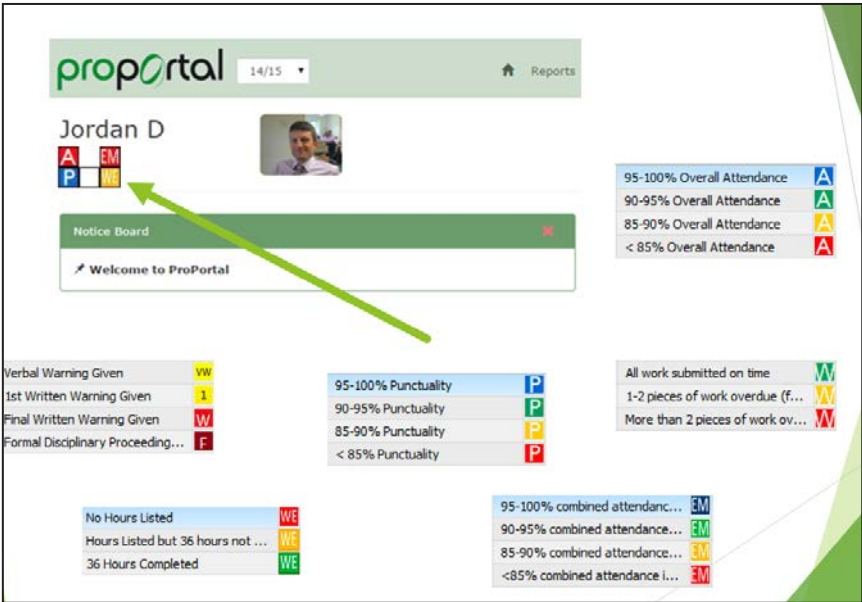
proportal 14/15 ▾ Reports

Jordan D

A EM
P WE

Notice Board

Welcome to ProPortal

| | |
|---|---|
| 95-100% Overall Attendance | A |
| 90-95% Overall Attendance | A |
| 85-90% Overall Attendance | A |
| < 85% Overall Attendance | A |

| | |
|---|---|
| Verbal Warning Given | VW |
| 1st Written Warning Given | 1 |
| Final Written Warning Given | W |
| Formal Disciplinary Proceeding... | F |

| | |
|---|---|
| 95-100% Punctuality | P |
| 90-95% Punctuality | P |
| 85-90% Punctuality | P |
| < 85% Punctuality | P |

| | |
|---|---|
| All work submitted on time | W |
| 1-2 pieces of work overdue (f... | W |
| More than 2 pieces of work ov... | W |

| | |
|---|---|
| No Hours Listed | WE |
| Hours Listed but 36 hours not ... | WE |
| 36 Hours Completed | WE |

| | |
|---|---|
| 95-100% combined attendanc... | EM |
| 90-95% combined attendance... | EM |
| 85-90% combined attendance... | EM |
| <85% combined attendance i... | EM |